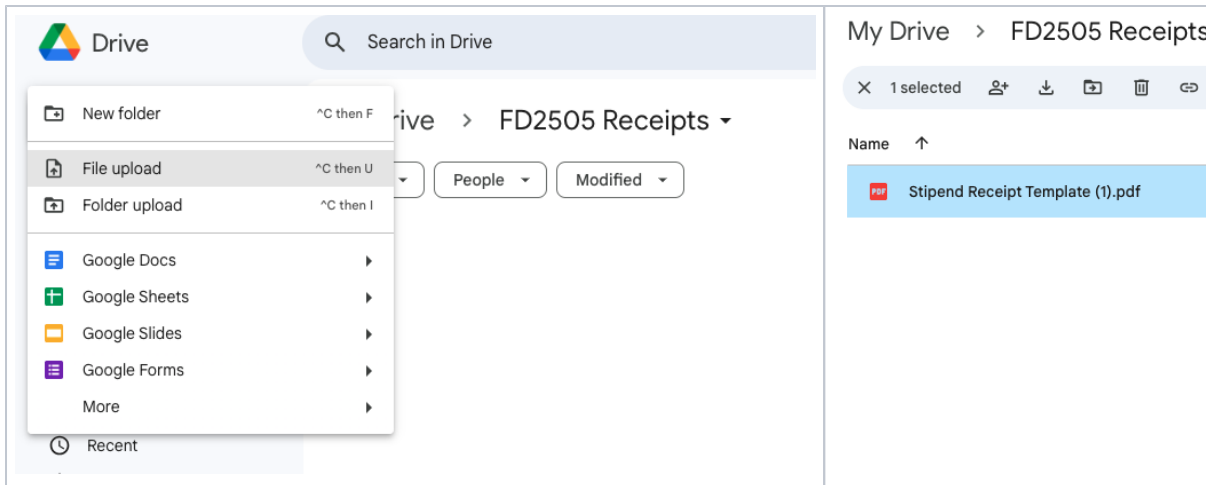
Drive

Search in Drive

New folder ^C then F

File upload ^C then U

Folder upload ^C then I

Google Docs

Google Sheets

Google Slides

Google Forms

More

Recent

rive > FD2505 Receipts

People Modified

My Drive > FD2505 Receipts

1 selected

Name ↑

PDF Stipend Receipt Template (1).pdf